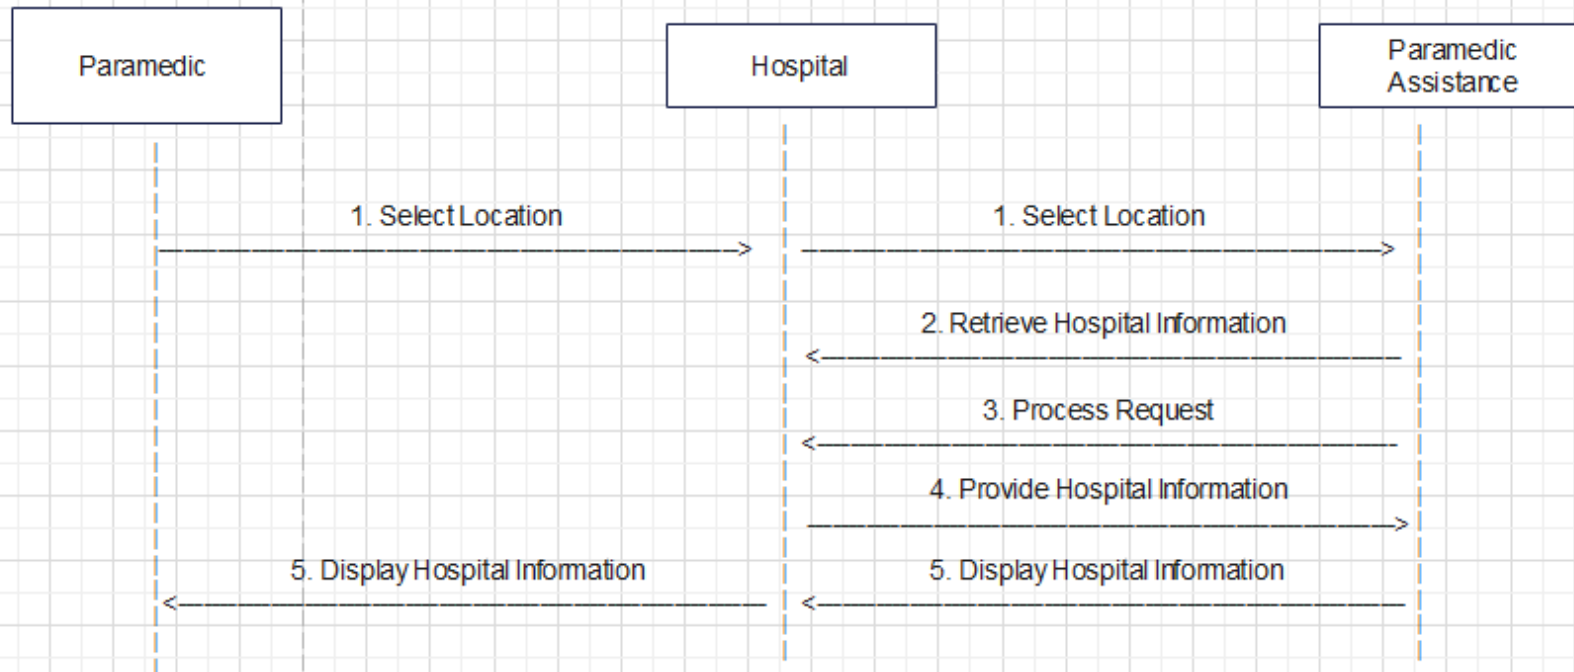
Paramedic

Hospital

Paramedic Assistance

1. Select Location

1. Select Location

2. Retrieve Hospital Information

3. Process Request

4. Provide Hospital Information

5. Display Hospital Information

5. Display Hospital Information